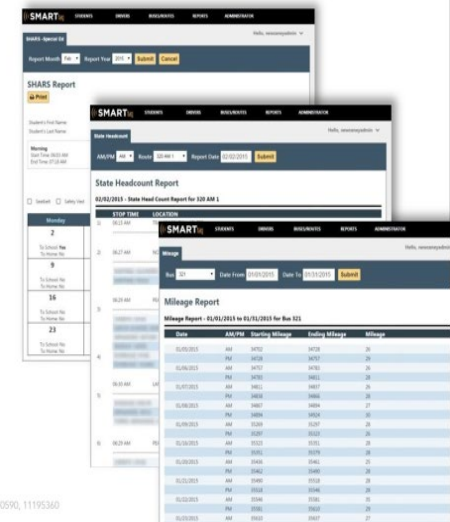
SMART STUDENTS DRIVERS BUSES/ROUTES REPORTS ADMINISTRATOR

SHARS -Special Ed

Hello, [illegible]

Report Month Feb Report Year 2015 Submit Cancel

SHARS Report

Print

Student's First Name
Student's Last Name

Morning
Start Time: 06:55 AM
End Time: 07:18 AM

Seatbelt Safety Vest

Monday

2
To School: Yes
To Home: No

9
To School: No
To Home: No

16
To School: No
To Home: No

23
To School: No
To Home: No

SMART STUDENTS DRIVERS BUSES/ROUTES REPORTS ADMINISTRATOR

State Headcount

Hello, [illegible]

AM/PM AM Route 320 AM 1 Report Date 02/02/2015 Submit

State Headcount Report

02/02/2015 - State Head Count Report for 320 AM 1

STOP TIME LOCATION

1) 06:23 AM

2) 06:27 AM

3) 06:29 AM

4)

5) 06:35 AM

6) 06:29 AM

SMART STUDENTS DRIVERS BUSES/ROUTES REPORTS ADMINISTRATOR

Mileage

Hello, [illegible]

Bus 321 Date From 01/01/2015 Date To 01/31/2015 Submit

Mileage Report

Mileage Report - 01/01/2015 to 01/31/2015 for Bus 321

| Date | AM/PM | Starting Mileage | Ending Mileage | Mileage |
|---|---|---|---|---|
| 01/05/2015 | AM | 34702 | 34728 | 26 |
| | PM | 34728 | 34757 | 29 |
| 01/06/2015 | AM | 34757 | 34783 | 26 |
| | PM | 34783 | 34811 | 28 |
| 01/07/2015 | AM | 34811 | 34837 | 26 |
| | PM | 34838 | 34866 | 28 |
| 01/08/2015 | AM | 34867 | 34894 | 27 |
| | PM | 34894 | 34924 | 30 |
| 01/09/2015 | AM | 35269 | 35297 | 28 |
| | PM | 35297 | 35323 | 26 |
| 01/16/2015 | AM | 35323 | 35351 | 28 |
| | PM | 35351 | 35379 | 28 |
| 01/20/2015 | AM | 35406 | 35461 | 55 |
| | PM | 35461 | 35489 | 28 |
| 01/21/2015 | AM | 35490 | 35518 | 28 |
| | PM | 35518 | 35546 | 28 |
| 01/22/2015 | AM | 35546 | 35581 | 35 |
| | PM | 35581 | 35610 | 29 |
| 01/23/2015 | AM | 35610 | 35637 | 27 |

0590, 11195360